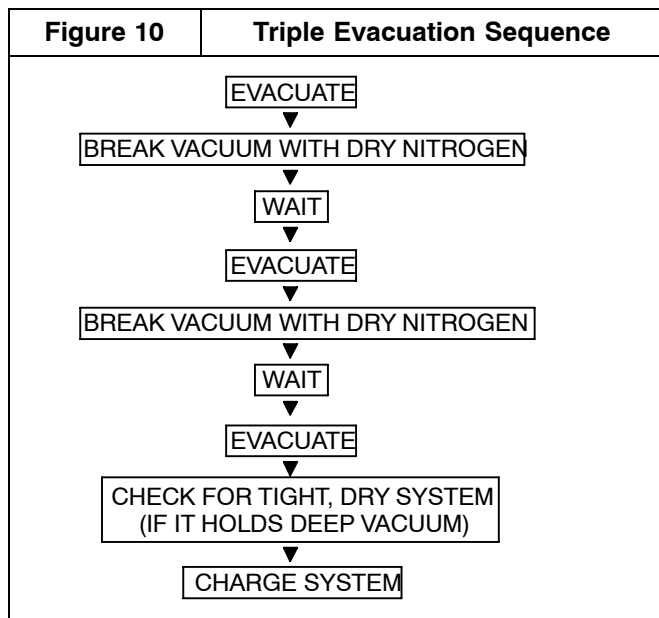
| Figure 10 | Triple Evacuation Sequence |
|---|---|

EVACUATE

BREAK VACUUM WITH DRY NITROGEN

WAIT

EVACUATE

BREAK VACUUM WITH DRY NITROGEN

WAIT

EVACUATE

CHECK FOR TIGHT, DRY SYSTEM (IF IT HOLDS DEEP VACUUM)

CHARGE SYSTEM